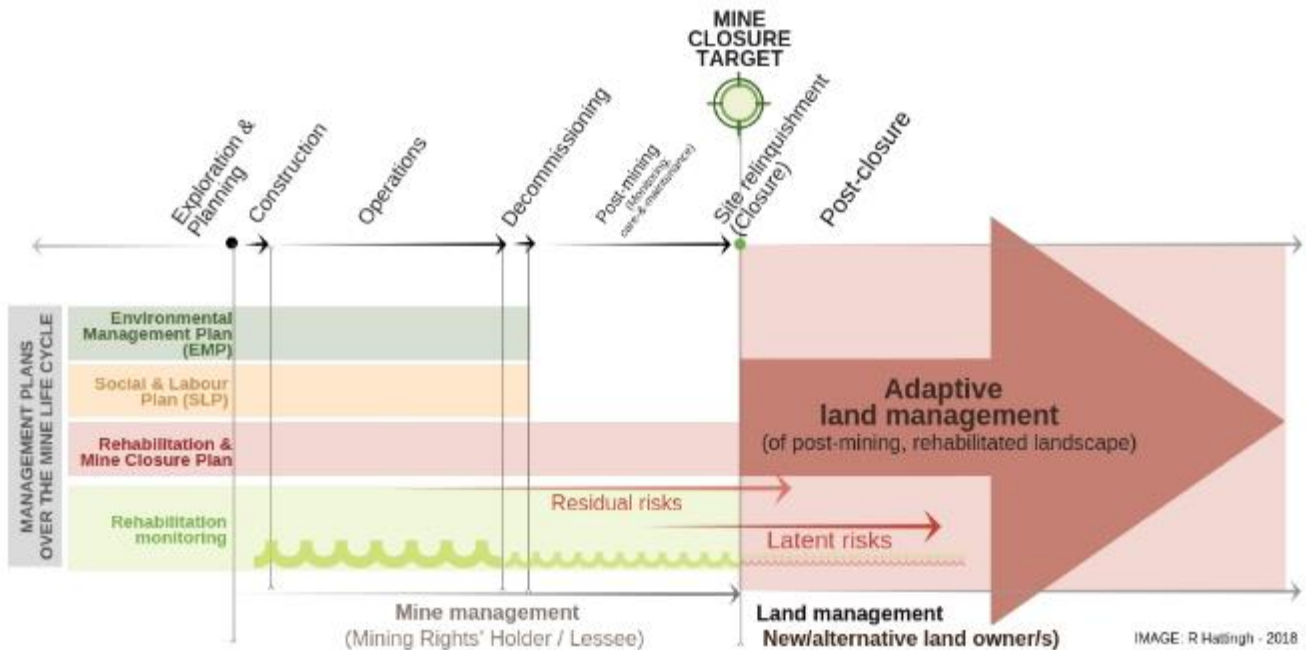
MINE CLOSURE TARGET

Exploration & Planning

Construction

Operations

Decommissioning

Post-mining (Monitoring, care & maintenance)

Site relinquishment (Closure)

Post-closure

MANAGEMENT PLANS OVER THE MINE LIFE CYCLE

Environmental Management Plan (EMP)

Social & Labour Plan (SLP)

Rehabilitation & Mine Closure Plan

Rehabilitation monitoring

Adaptive land management

(of post-mining, rehabilitated landscape)

Residual risks

Latent risks

Mine management

(Mining Rights' Holder / Lessee)

Land management

New/alternative land owner/s)

IMAGE: R Hattingh - 2018